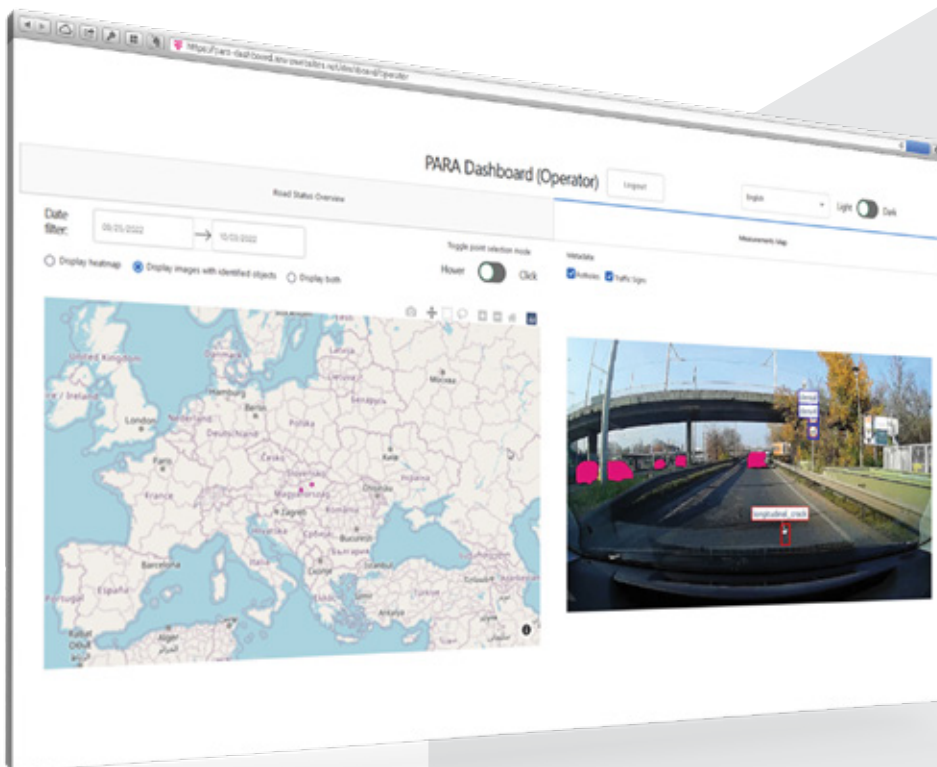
https://para-dashboard.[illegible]/dashboard/operator

PARA Dashboard (Operator)

Logout

English

Light Dark

Road Status Overview

Measurements Map

Date filter:

05/25/2022 → 10/03/2022

Toggle point selection mode

Hover Click

Metadata

Potholes Traffic Signs

Display heatmap Display images with identified objects Display both

United Kingdom
Ireland
Danmark
Latvija
Hamburg
Berlin
Nederland
London
Polska
Deutschland
Paris
Česko
Moscow
Беларусь
Київ
France
Slovensko
Magyarország
Zagreb
România
Barcelona
España
Portugal
Italia
Србија
България
Roma
Alger
Rabat

longitudinal_crack